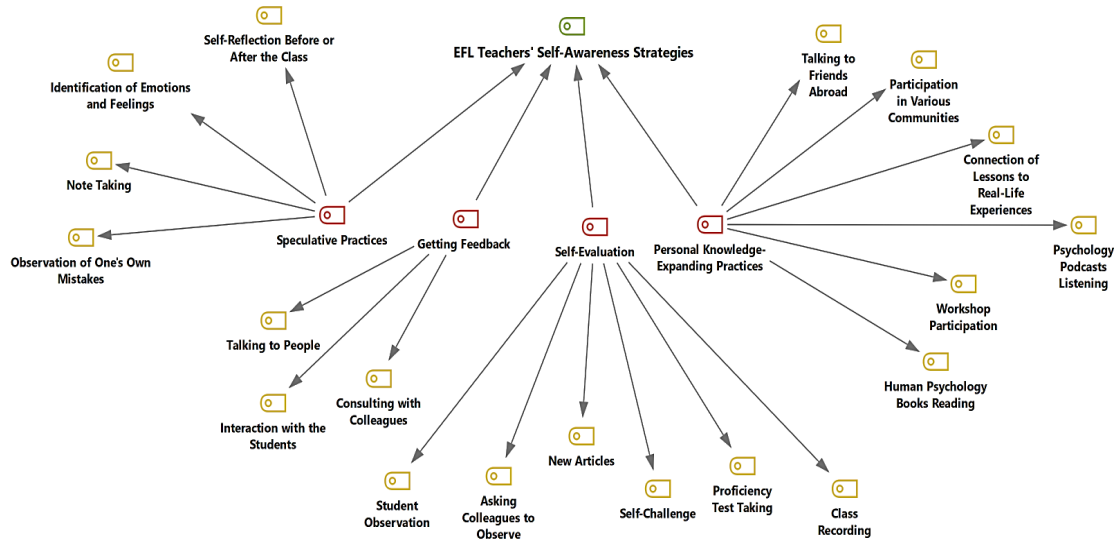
EFL Teachers' Self-Awareness Strategies

Speculative Practices

Self-Reflection Before or After the Class

Identification of Emotions and Feelings

Note Taking

Observation of One's Own Mistakes

Getting Feedback

Talking to People

Interaction with the Students

Consulting with Colleagues

Self-Evaluation

Student Observation

Asking Colleagues to Observe

New Articles

Self-Challenge

Proficiency Test Taking

Class Recording

Personal Knowledge-Expanding Practices

Talking to Friends Abroad

Participation in Various Communities

Connection of Lessons to Real-Life Experiences

Psychology Podcasts Listening

Workshop Participation

Human Psychology Books Reading